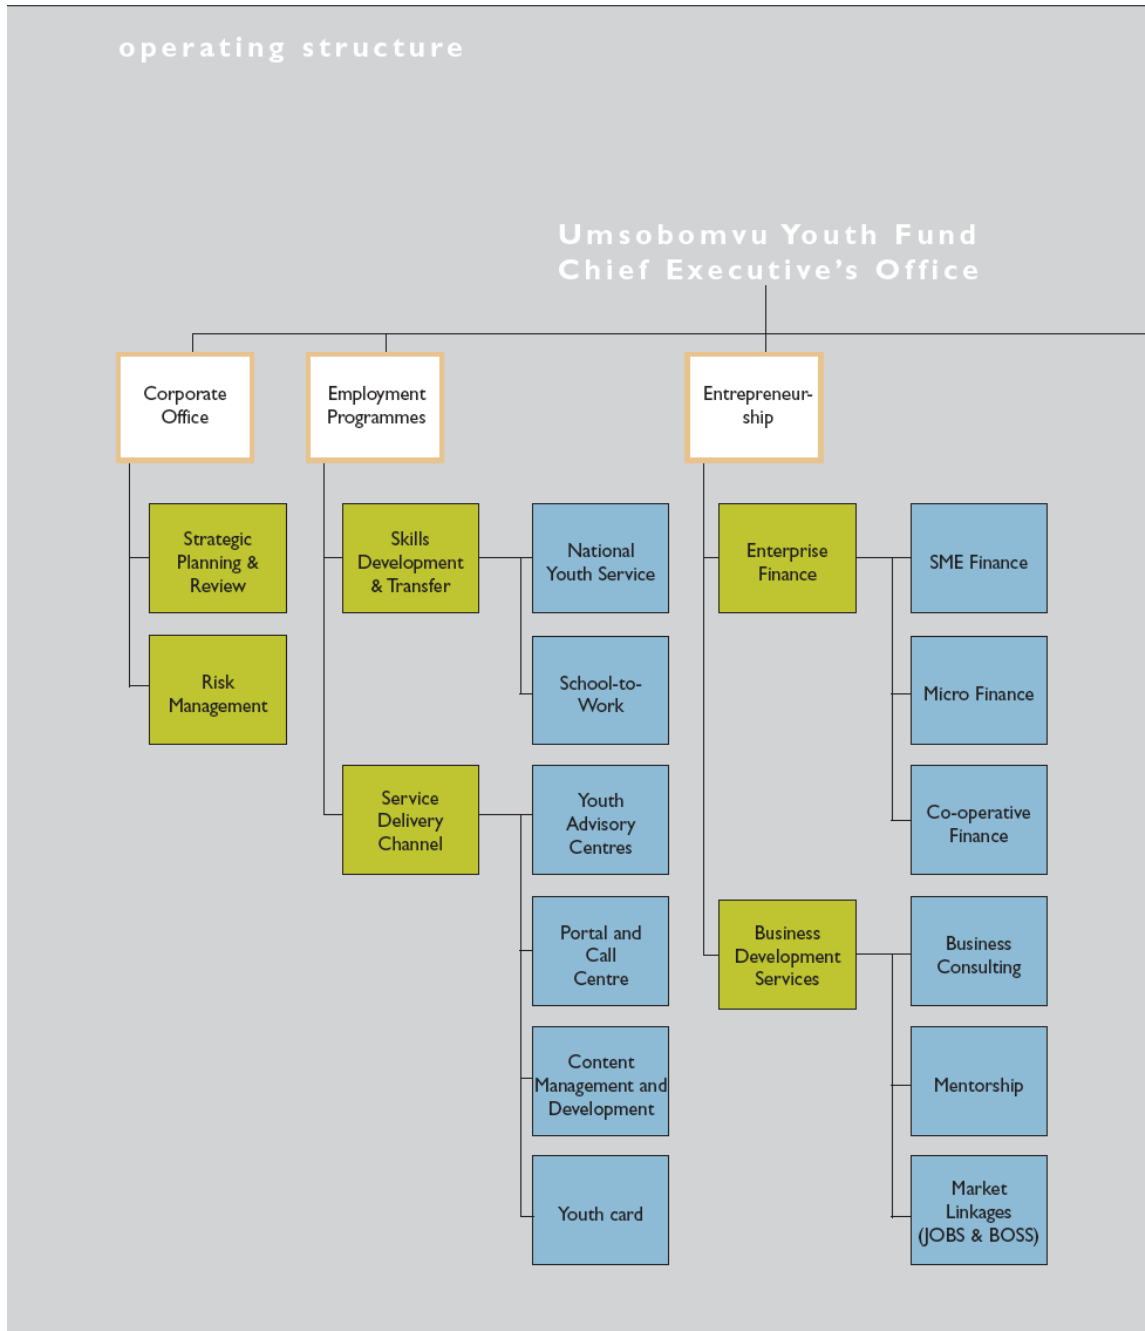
operating structure

Umsobomvu Youth Fund
Chief Executive's Office

Corporate Office

Strategic Planning & Review

Risk Management

Employment Programmes

Skills Development & Transfer

National Youth Service

School-to-Work

Service Delivery Channel

Youth Advisory Centres

Portal and Call Centre

Content Management and Development

Youth card

Entrepreneurship

Enterprise Finance

SME Finance

Micro Finance

Co-operative Finance

Business Development Services

Business Consulting

Mentorship

Market Linkages (JOBS & BOSS)